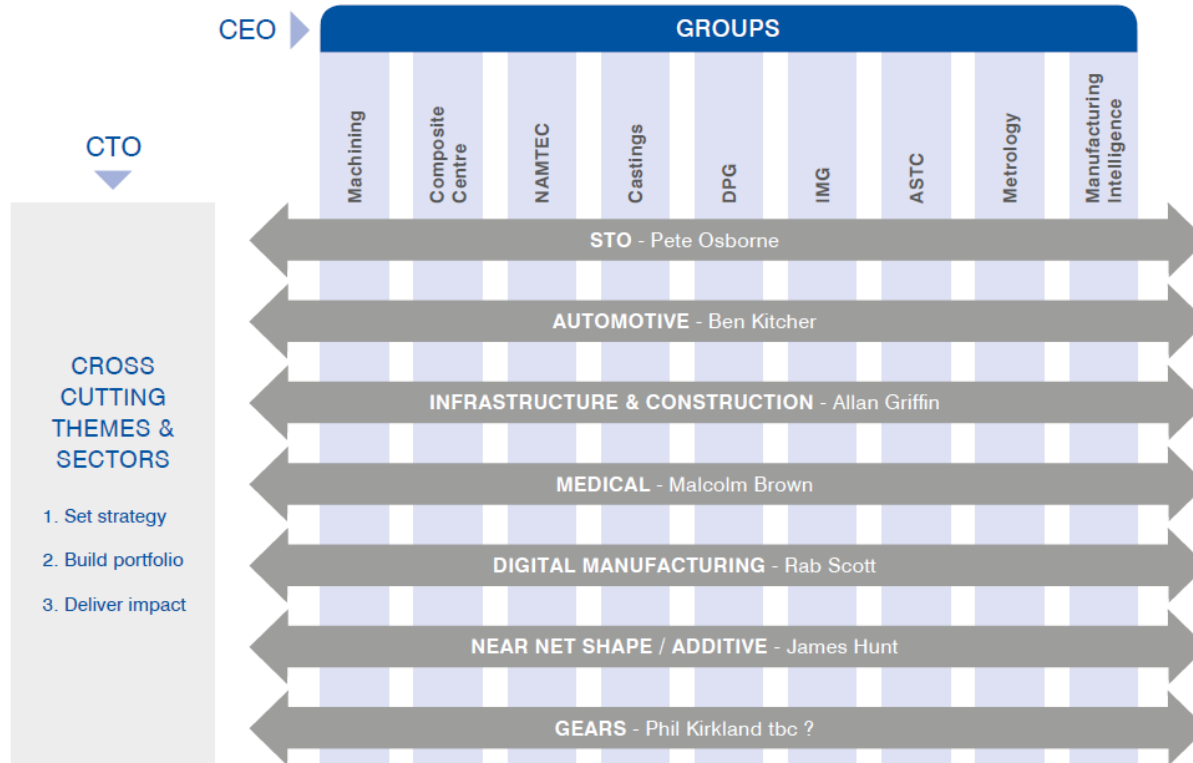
CEO

GROUPS

Machining

Composite Centre

NAMTEC

Castings

DPG

IMG

ASTC

Metrology

Manufacturing Intelligence

CTO

CROSS CUTTING THEMES & SECTORS

1. Set strategy

2. Build portfolio

3. Deliver impact

STO - Pete Osborne

AUTOMOTIVE - Ben Kitcher

INFRASTRUCTURE & CONSTRUCTION - Allan Griffin

MEDICAL - Malcolm Brown

DIGITAL MANUFACTURING - Rab Scott

NEAR NET SHAPE / ADDITIVE - James Hunt

GEARS - Phil Kirkland tbc ?